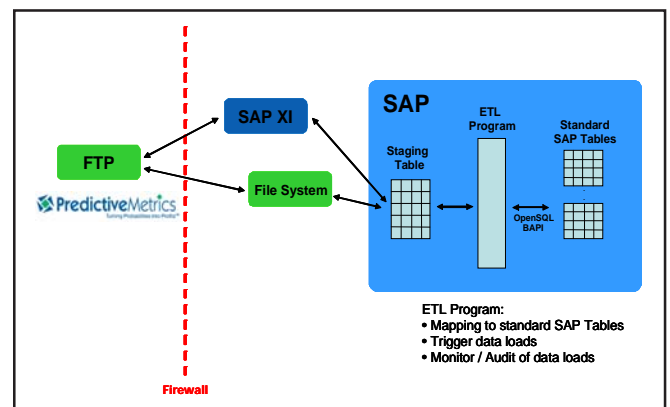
SAP XI

FTP

PredictiveMetrics
Turning Probabilities into Profits

File System

SAP

Staging Table

ETL Program

Standard SAP Tables

OpenSQL
BAPI

ETL Program:
• Mapping to standard SAP Tables
• Trigger data loads
• Monitor / Audit of data loads

Firewall